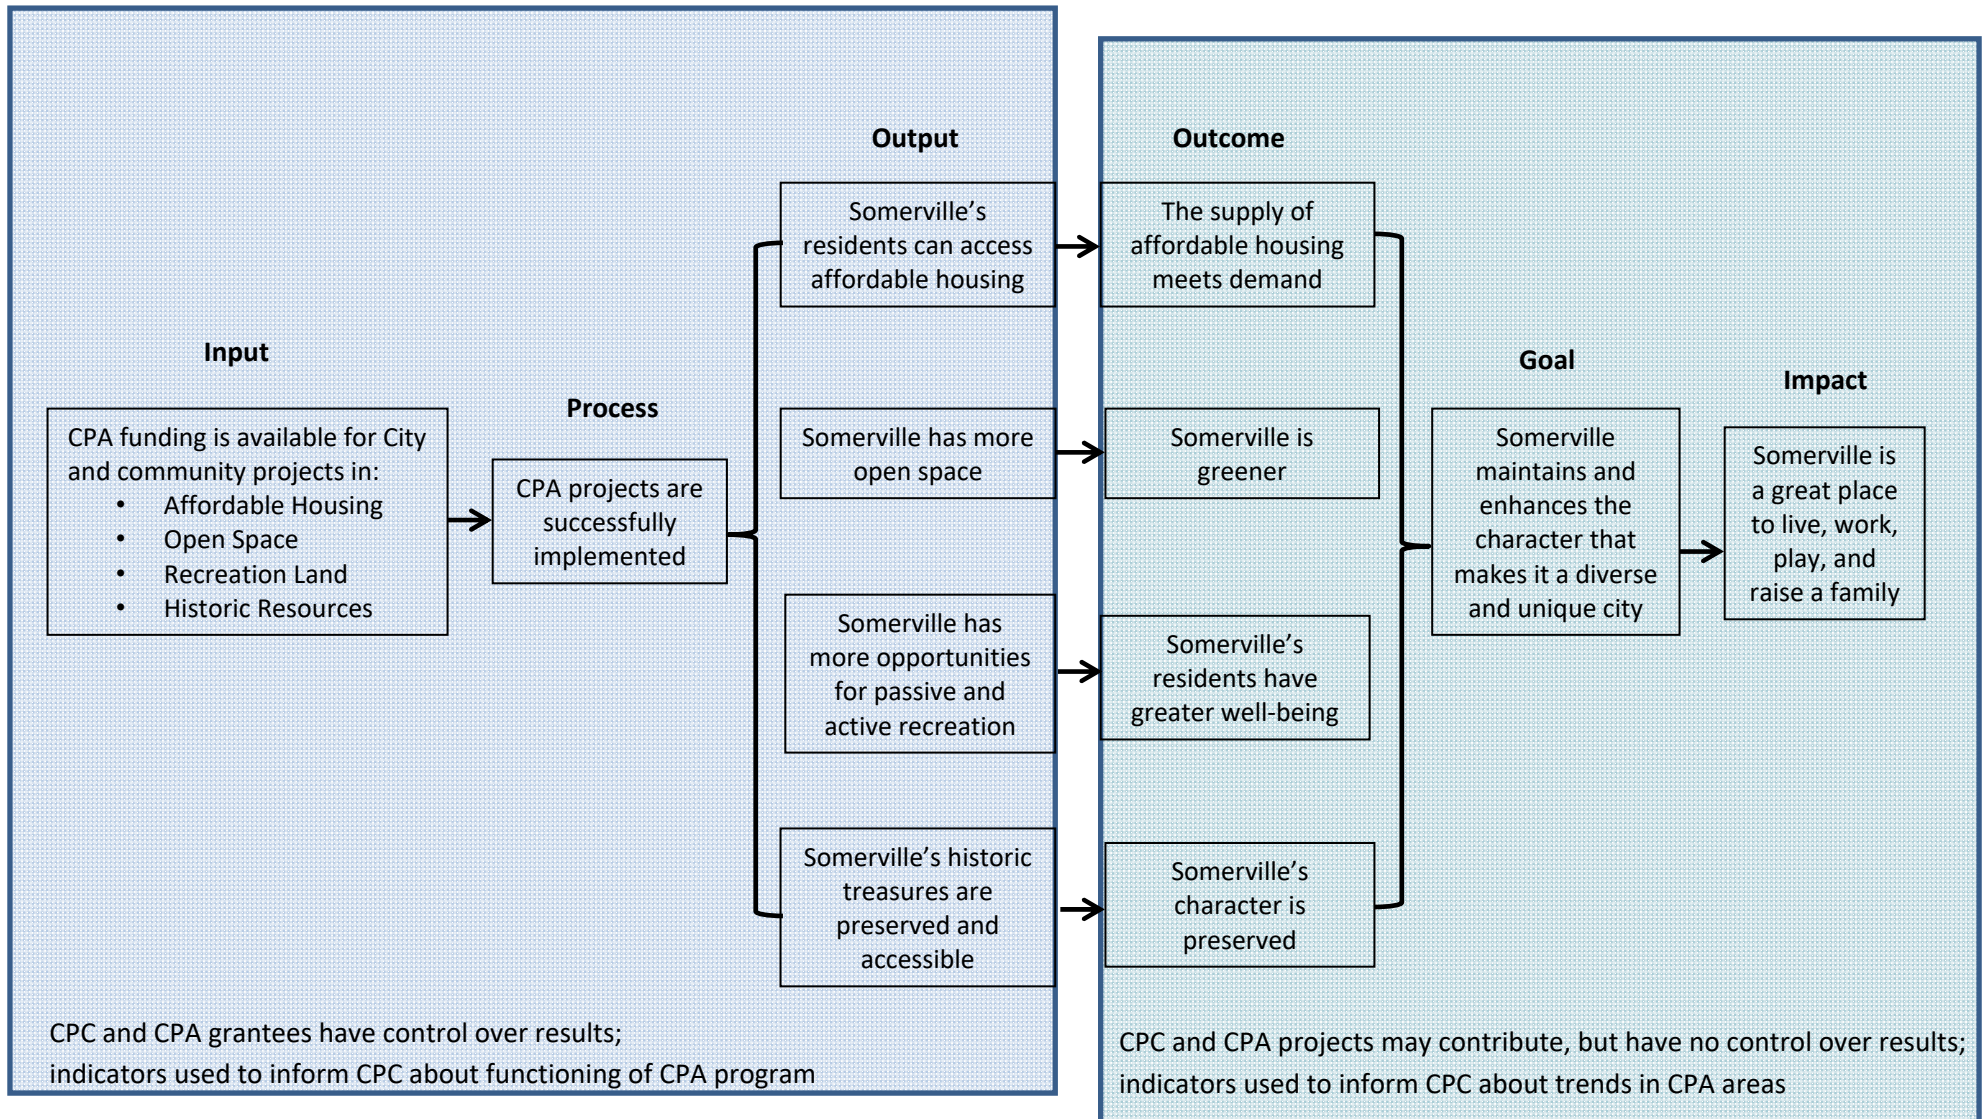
Input

CPA funding is available for City and community projects in:
• Affordable Housing
• Open Space
• Recreation Land
• Historic Resources

Process

CPA projects are successfully implemented

Output

Somerville's residents can access affordable housing

Somerville has more open space

Somerville has more opportunities for passive and active recreation

Somerville's historic treasures are preserved and accessible

CPC and CPA grantees have control over results; indicators used to inform CPC about functioning of CPA program

Outcome

The supply of affordable housing meets demand

Somerville is greener

Somerville's residents have greater well-being

Somerville's character is preserved

Goal

Somerville maintains and enhances the character that makes it a diverse and unique city

Impact

Somerville is a great place to live, work, play, and raise a family

CPC and CPA projects may contribute, but have no control over results; indicators used to inform CPC about trends in CPA areas